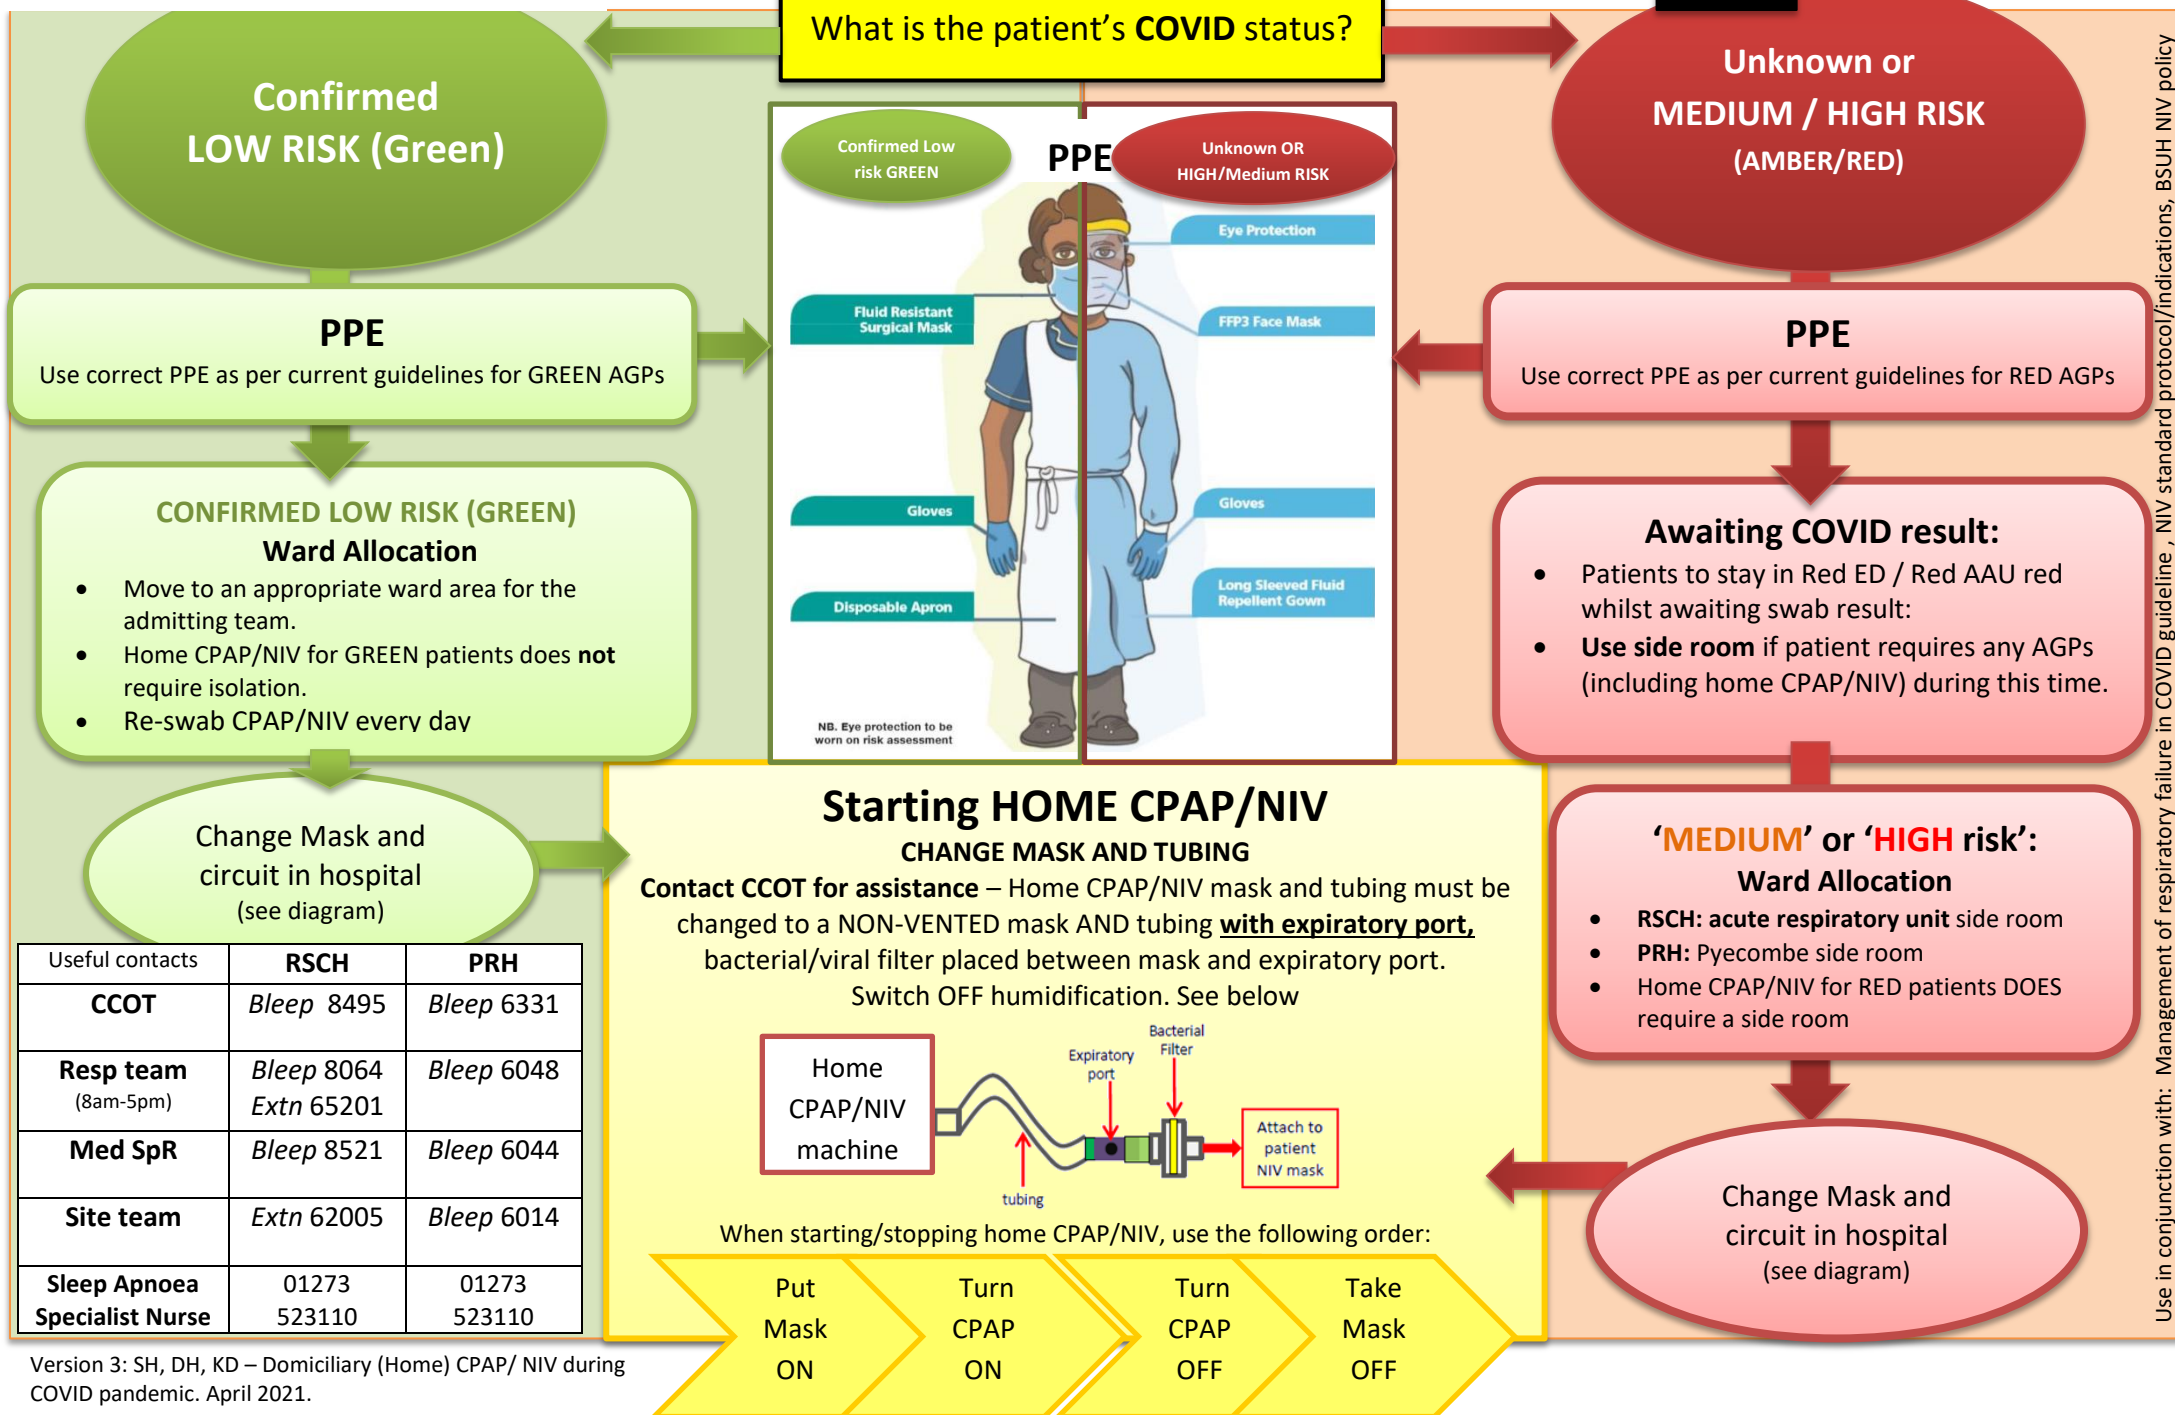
What is the patient's **COVID** status?

Confirmed LOW RISK (Green)

Unknown or MEDIUM / HIGH RISK (AMBER/RED)

PPE
Use correct PPE as per current guidelines for GREEN AGPs

PPE

Confirmed Low risk GREEN

Unknown OR HIGH/Medium RISK

Eye Protection

Fluid Resistant Surgical Mask

FFP3 Face Mask

Gloves

Gloves

Disposable Apron

Long Sleeved Fluid Repellent Gown

NB. Eye protection to be worn on risk assessment

PPE
Use correct PPE as per current guidelines for RED AGPs

CONFIRMED LOW RISK (GREEN)
Ward Allocation
- Move to an appropriate ward area for the admitting team.
- Home CPAP/NIV for GREEN patients does **not** require isolation.
- Re-swab CPAP/NIV every day

Awaiting COVID result:
- Patients to stay in Red ED / Red AAU red whilst awaiting swab result:
- **Use side room** if patient requires any AGPs (including home CPAP/NIV) during this time.

Change Mask and circuit in hospital (see diagram)

Starting HOME CPAP/NIV
CHANGE MASK AND TUBING
**Contact CCOT for assistance** – Home CPAP/NIV mask and tubing must be changed to a NON-VENTED mask AND tubing **with expiratory port,** bacterial/viral filter placed between mask and expiratory port. Switch OFF humidification. See below

'MEDIUM' or 'HIGH risk':
Ward Allocation
- **RSCH: acute respiratory unit** side room
- **PRH:** Pyecombe side room
- Home CPAP/NIV for RED patients DOES require a side room

| Useful contacts | RSCH | PRH |
|---|---|---|
| CCOT | Bleep 8495 | Bleep 6331 |
| Resp team (8am-5pm) | Bleep 8064 Extn 65201 | Bleep 6048 |
| Med SpR | Bleep 8521 | Bleep 6044 |
| Site team | Extn 62005 | Bleep 6014 |
| Sleep Apnoea Specialist Nurse | 01273 523110 | 01273 523110 |

Home CPAP/NIV machine

Expiratory port

Bacterial Filter

tubing

Attach to patient NIV mask

Change Mask and circuit in hospital (see diagram)

When starting/stopping home CPAP/NIV, use the following order:

Put Mask ON

Turn CPAP ON

Turn CPAP OFF

Take Mask OFF

Version 3: SH, DH, KD – Domiciliary (Home) CPAP/ NIV during COVID pandemic. April 2021.

Use in conjunction with: Management of respiratory failure in COVID guideline , NIV standard protocol/indications, BSUH NIV policy